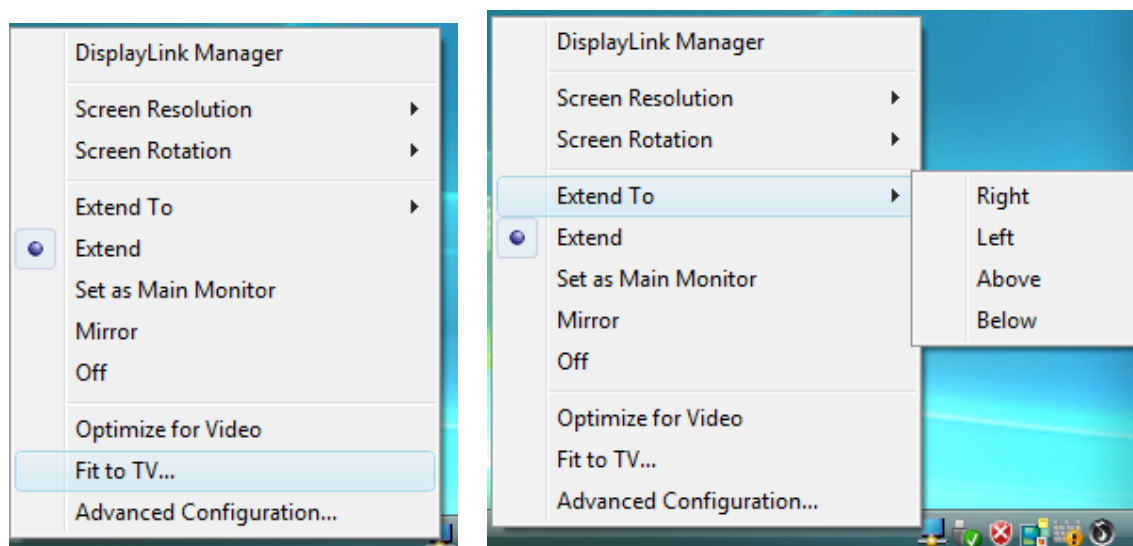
DisplayLink Manager

Screen Resolution
Screen Rotation

Extend To
Extend
Set as Main Monitor
Mirror
Off

Optimize for Video
Fit to TV...
Advanced Configuration...

DisplayLink Manager

Screen Resolution
Screen Rotation

Extend To
Extend
Set as Main Monitor
Mirror
Off

Optimize for Video
Fit to TV...
Advanced Configuration...

Right
Left
Above
Below